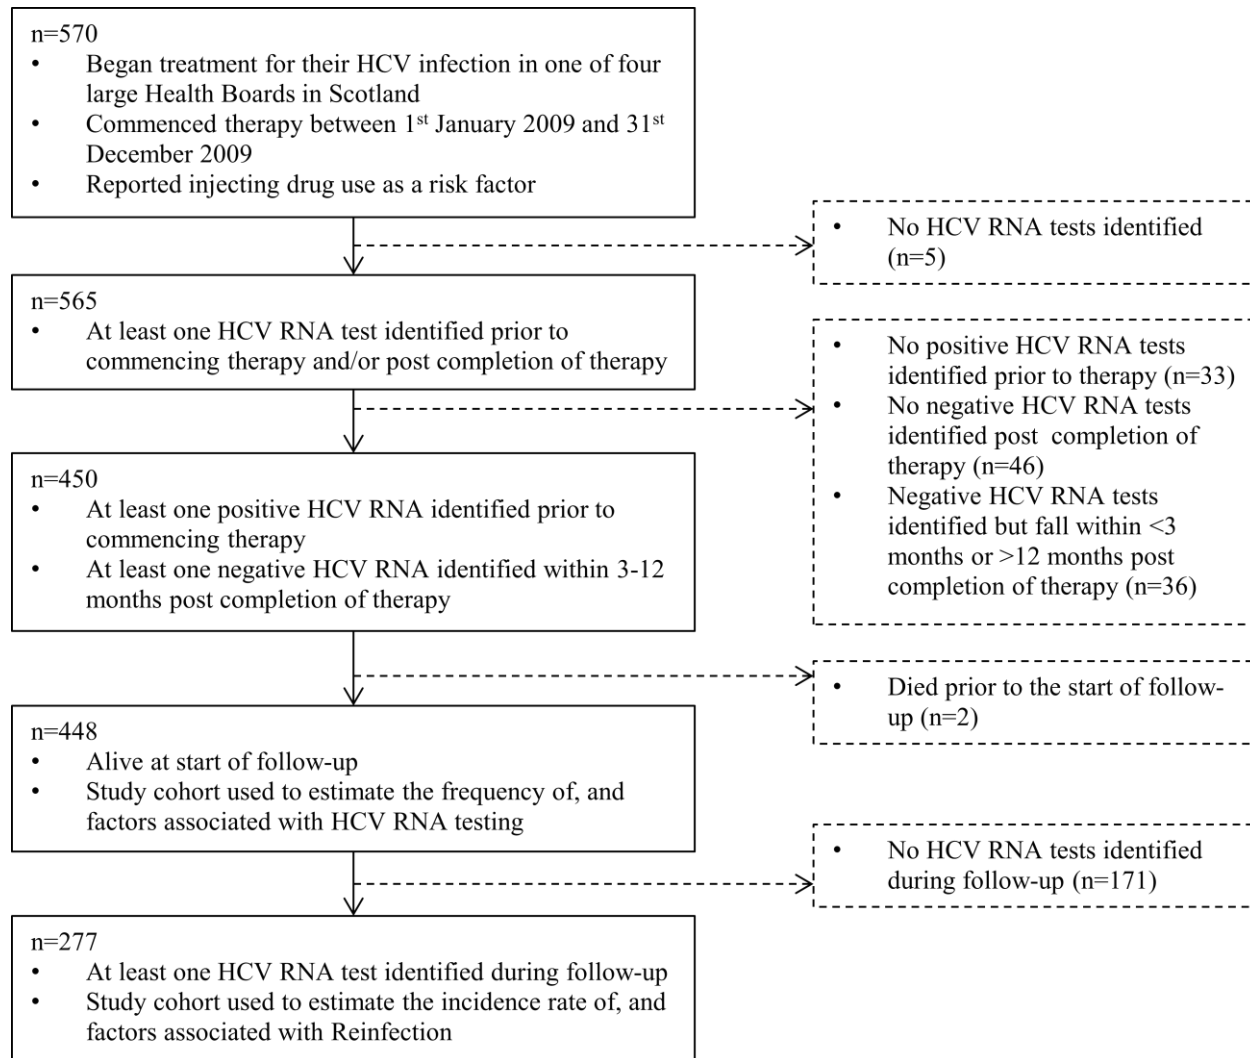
n=570
• Began treatment for their HCV infection in one of four large Health Boards in Scotland
• Commenced therapy between 1$^{st}$ January 2009 and 31$^{st}$ December 2009
• Reported injecting drug use as a risk factor

• No HCV RNA tests identified (n=5)

n=565
• At least one HCV RNA test identified prior to commencing therapy and/or post completion of therapy

• No positive HCV RNA tests identified prior to therapy (n=33)
• No negative HCV RNA tests identified post completion of therapy (n=46)
• Negative HCV RNA tests identified but fall within <3 months or >12 months post completion of therapy (n=36)

n=450
• At least one positive HCV RNA identified prior to commencing therapy
• At least one negative HCV RNA identified within 3-12 months post completion of therapy

• Died prior to the start of follow-up (n=2)

n=448
• Alive at start of follow-up
• Study cohort used to estimate the frequency of, and factors associated with HCV RNA testing

• No HCV RNA tests identified during follow-up (n=171)

n=277
• At least one HCV RNA test identified during follow-up
• Study cohort used to estimate the incidence rate of, and factors associated with Reinfection